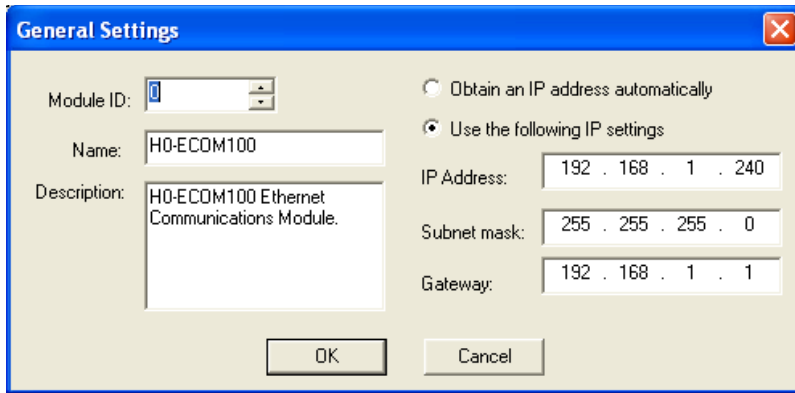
General Settings

Module ID: 0

Name: H0-ECOM100

Description: H0-ECOM100 Ethernet Communications Module.

Obtain an IP address automatically

Use the following IP settings

IP Address: 192 . 168 . 1 . 240

Subnet mask: 255 . 255 . 255 . 0

Gateway: 192 . 168 . 1 . 1

OK

Cancel